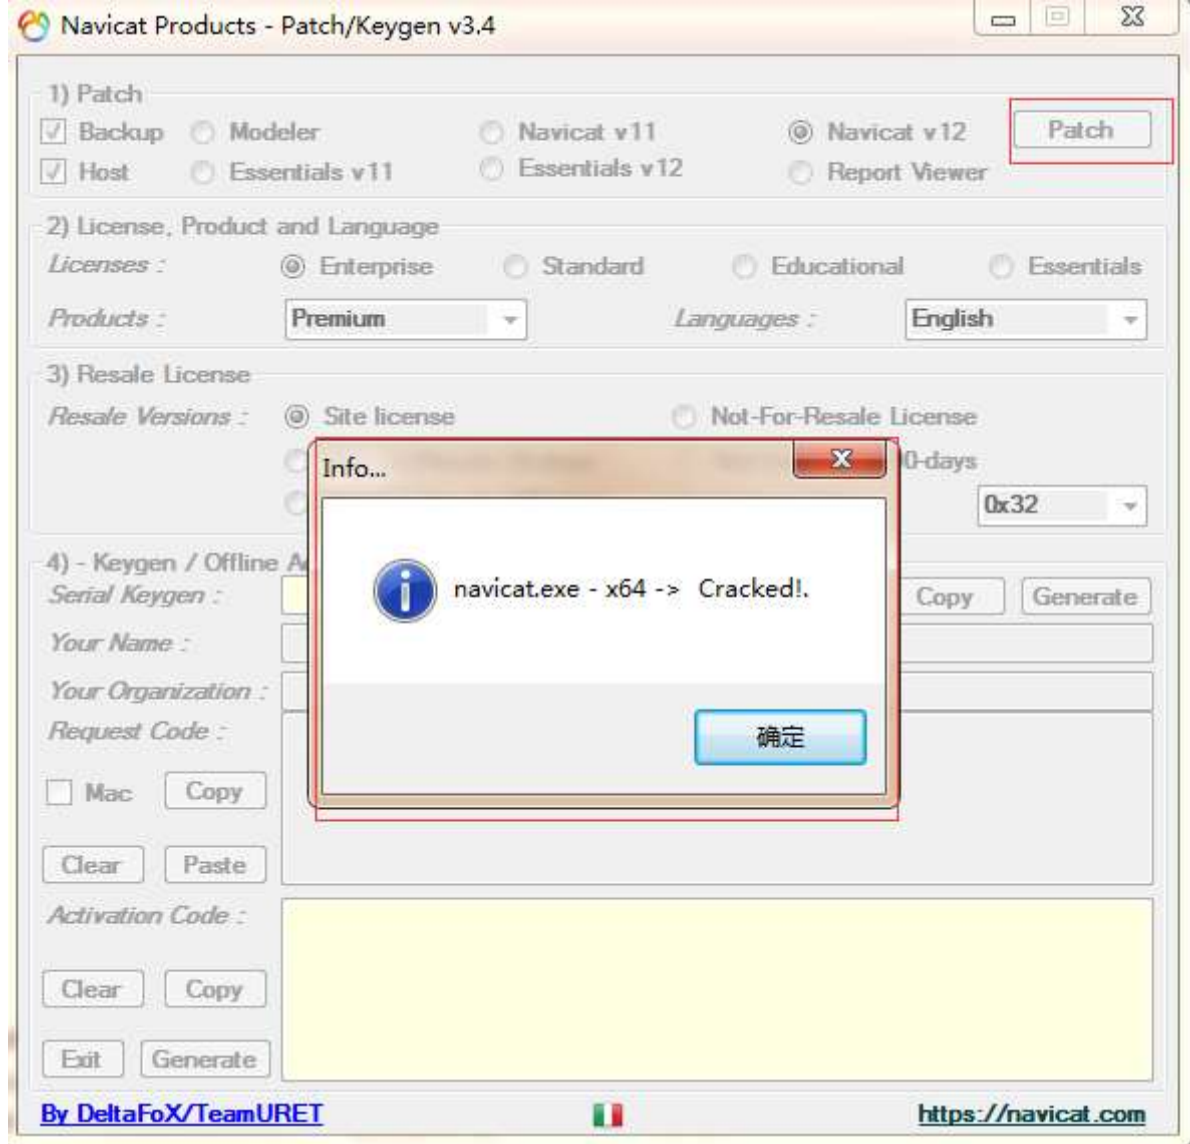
Navicat Products - Patch/Keygen v3.4

1) Patch
Backup
Modeler
Navicat v11
Navicat v12
Patch
Host
Essentials v11
Essentials v12
Report Viewer

2) License, Product and Language
Licenses :
Enterprise
Standard
Educational
Essentials
Products :
Premium
Languages :
English

3) Resale License
Resale Versions :
Site license
Not-For-Resale License
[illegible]0-days
0x32

4) - Keygen / Offline A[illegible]
Serial Keygen :
Copy
Generate
Your Name :
Your Organization :
Request Code :
Mac
Copy
Clear
Paste
Activation Code :
Clear
Copy
Exit
Generate

By DeltaFoX/TeamURET
https://navicat.com

Info...
navicat.exe - x64 -> Cracked!.
确定